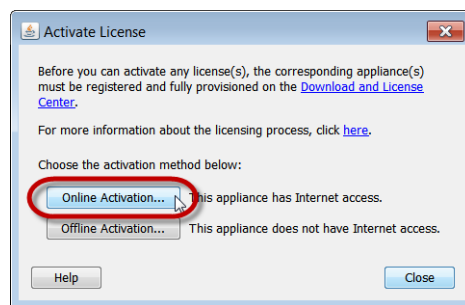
Activate License

Before you can activate any license(s), the corresponding appliance(s) must be registered and fully provisioned on the Download and License Center.

For more information about the licensing process, click here.

Choose the activation method below:

Online Activation... This appliance has Internet access.

Offline Activation... This appliance does not have Internet access.

Help

Close